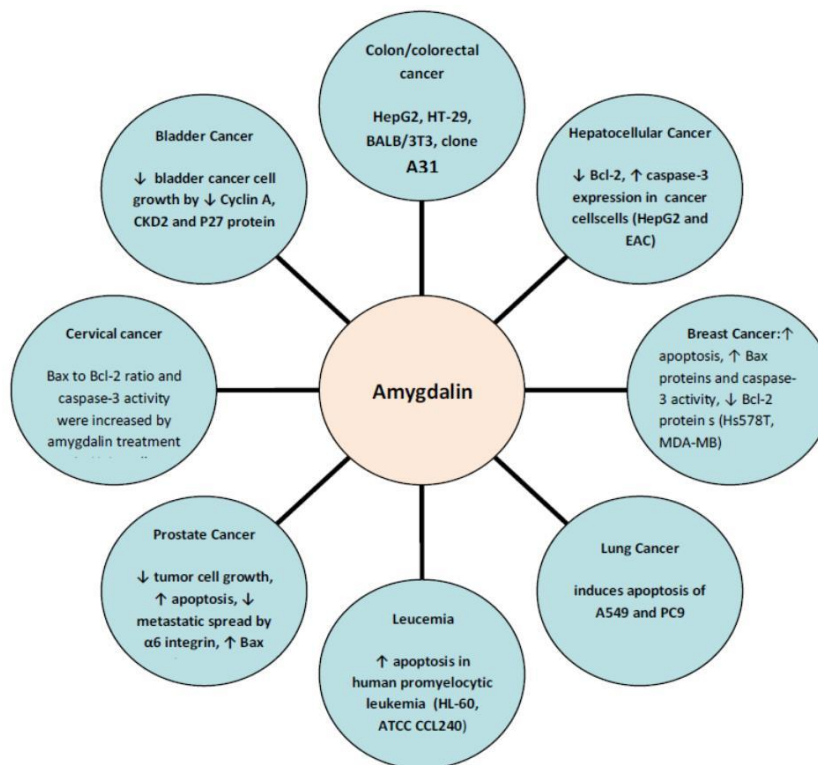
Colon/colorectal cancer

HepG2, HT-29, BALB/3T3, clone A31

Bladder Cancer

↓ bladder cancer cell growth by ↓ Cyclin A, CKD2 and P27 protein

Hepatocellular Cancer

↓ Bcl-2, ↑ caspase-3 expression in cancer cellscells (HepG2 and EAC)

Cervical cancer

Bax to Bcl-2 ratio and caspase-3 activity were increased by amygdalin treatment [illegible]

Amygdalin

Breast Cancer: ↑ apoptosis, ↑ Bax proteins and caspase-3 activity, ↓ Bcl-2 protein s (Hs578T, MDA-MB)

Prostate Cancer

↓ tumor cell growth, ↑ apoptosis, ↓ metastatic spread by α6 integrin, ↑ Bax

Lung Cancer

induces apoptosis of A549 and PC9

Leucemia

↑ apoptosis in human promyelocytic leukemia (HL-60, ATCC CCL240)